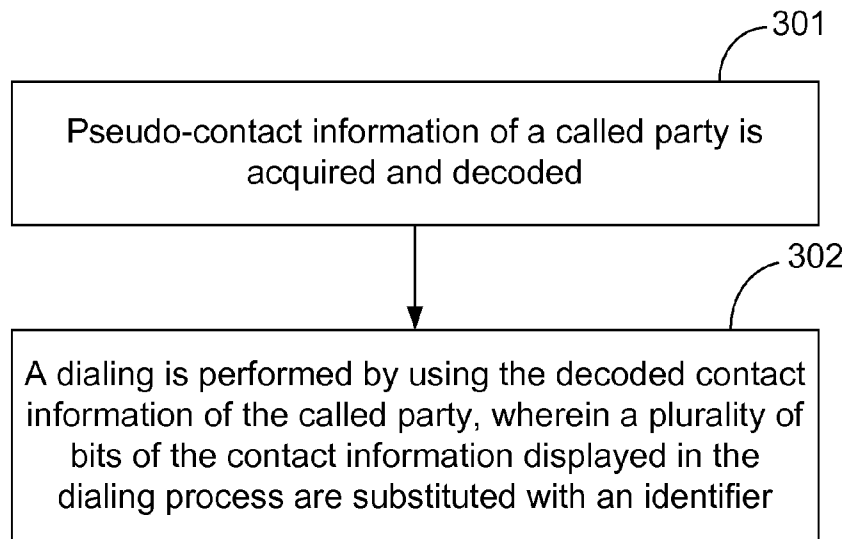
301

Pseudo-contact information of a called party is acquired and decoded

302

A dialing is performed by using the decoded contact information of the called party, wherein a plurality of bits of the contact information displayed in the dialing process are substituted with an identifier